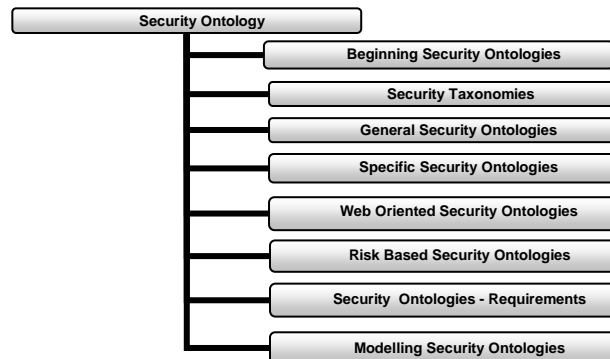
Security Ontology

Beginning Security Ontologies

Security Taxonomies

General Security Ontologies

Specific Security Ontologies

Web Oriented Security Ontologies

Risk Based Security Ontologies

Security Ontologies - Requirements

Modelling Security Ontologies